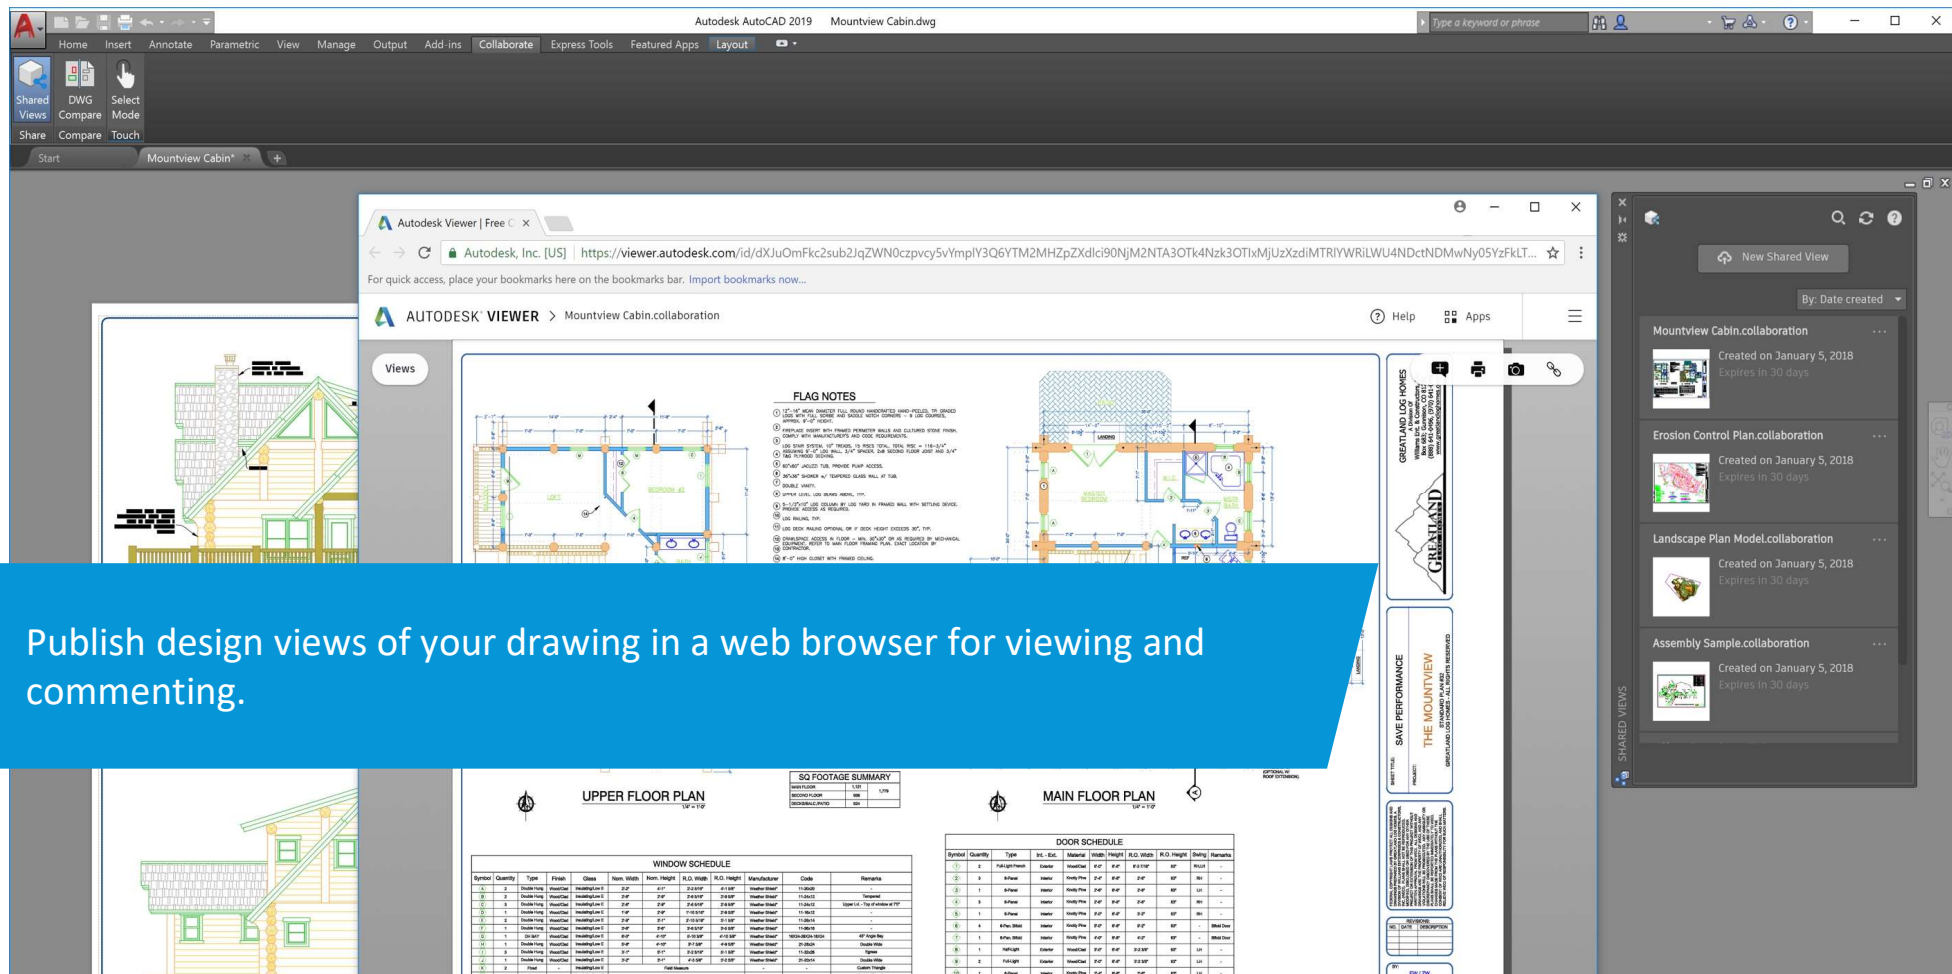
Autodesk AutoCAD 2019 Mountview Cabin.dwg

Type a keyword or phrase

Home Insert Annotate Parametric View Manage Output Add-ins Collaborate Express Tools Featured Apps Layout

Shared Views DWG Compare Select Mode

Share Compare Touch

Start Mountview Cabin*

Autodesk Viewer | Free C ×

Autodesk, Inc. [US] https://viewer.autodesk.com/id/dXJuOmFkc2sub2JqZWN0czpvcy5vYmplY3Q6YTM2MHZpZXdlci90NjM2NTA3OTk4Nzk3OTIxMjUzXzdiMTRIYWRiLWU4NDctNDMwNy05YzFkLT...

For quick access, place your bookmarks here on the bookmarks bar. Import bookmarks now...

AUTODESK VIEWER > Mountview Cabin.collaboration

Help Apps

Views

FLAG NOTES

SQ FOOTAGE SUMMARY

UPPER FLOOR PLAN

MAIN FLOOR PLAN

WINDOW SCHEDULE

DOOR SCHEDULE

GREATLAND LOG HOMES

GREATLAND

SAVE PERFORMANCE

THE MOUNTVIEW

New Shared View

By: Date created

Mountview Cabin.collaboration
Created on January 5, 2018
Expires in 30 days

Erosion Control Plan.collaboration
Created on January 5, 2018
Expires in 30 days

Landscape Plan Model.collaboration
Created on January 5, 2018
Expires in 30 days

Assembly Sample.collaboration
Created on January 5, 2018
Expires in 30 days

SHARED VIEWS

Publish design views of your drawing in a web browser for viewing and commenting.